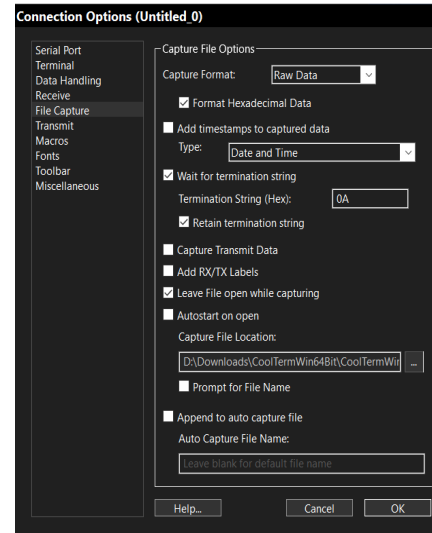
Connection Options (Untitled_0)

Serial Port
Terminal
Data Handling
Receive
File Capture
Transmit
Macros
Fonts
Toolbar
Miscellaneous

Capture File Options

Capture Format: Raw Data

Format Hexadecimal Data

Add timestamps to captured data

Type: Date and Time

Wait for termination string

Termination String (Hex): 0A

Retain termination string

Capture Transmit Data

Add RX/TX Labels

Leave File open while capturing

Autostart on open

Capture File Location:

D:\Downloads\CoolTermWin64Bit\CoolTermWin ...

Prompt for File Name

Append to auto capture file

Auto Capture File Name:

Leave blank for default file name

Help...

Cancel

OK